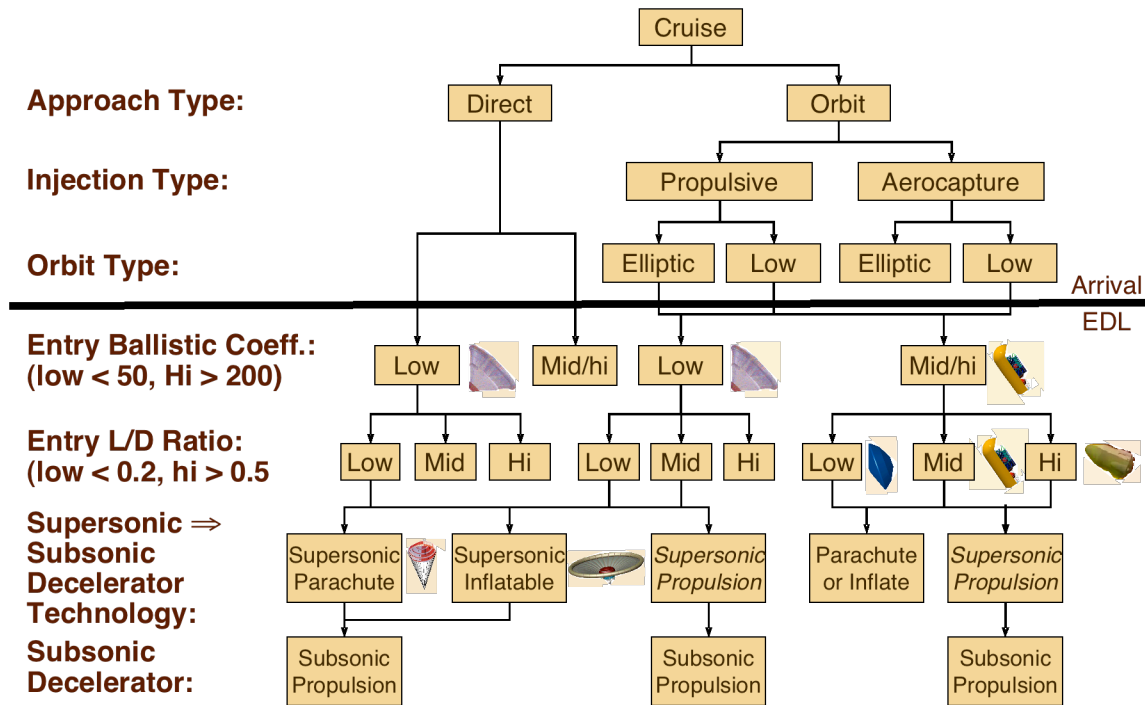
Cruise

Approach Type:
Direct
Orbit

Injection Type:
Propulsive
Aerocapture

Orbit Type:
Elliptic
Low
Elliptic
Low

Arrival
EDL

Entry Ballistic Coeff.: (low < 50, Hi > 200)
Low
Mid/hi
Low
Mid/hi

Entry L/D Ratio: (low < 0.2, hi > 0.5
Low
Mid
Hi
Low
Mid
Hi
Low
Mid
Hi

Supersonic ⇒ Subsonic Decelerator Technology:
Supersonic Parachute
Supersonic Inflatable
Supersonic Propulsion
Parachute or Inflate
Supersonic Propulsion

Subsonic Decelerator:
Subsonic Propulsion
Subsonic Propulsion
Subsonic Propulsion